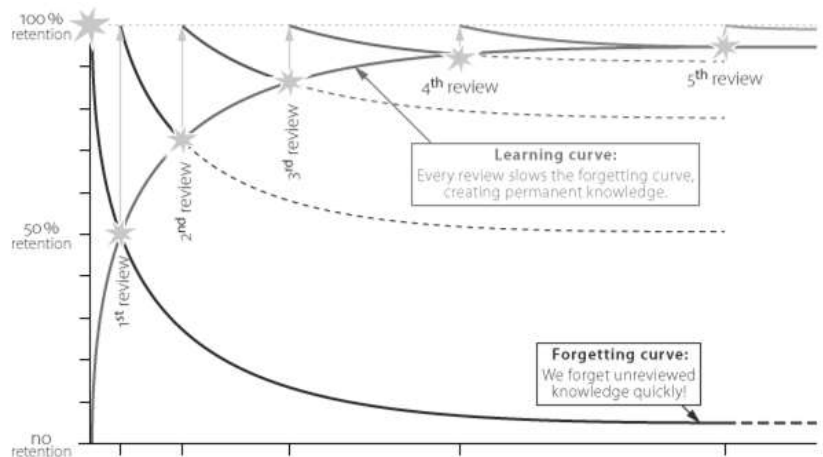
100 % retention

50 % retention

no retention

1st review

2nd review

3rd review

4th review

5th review

**Learning curve:**
Every review slows the forgetting curve, creating permanent knowledge.

**Forgetting curve:**
We forget unreviewed knowledge quickly!